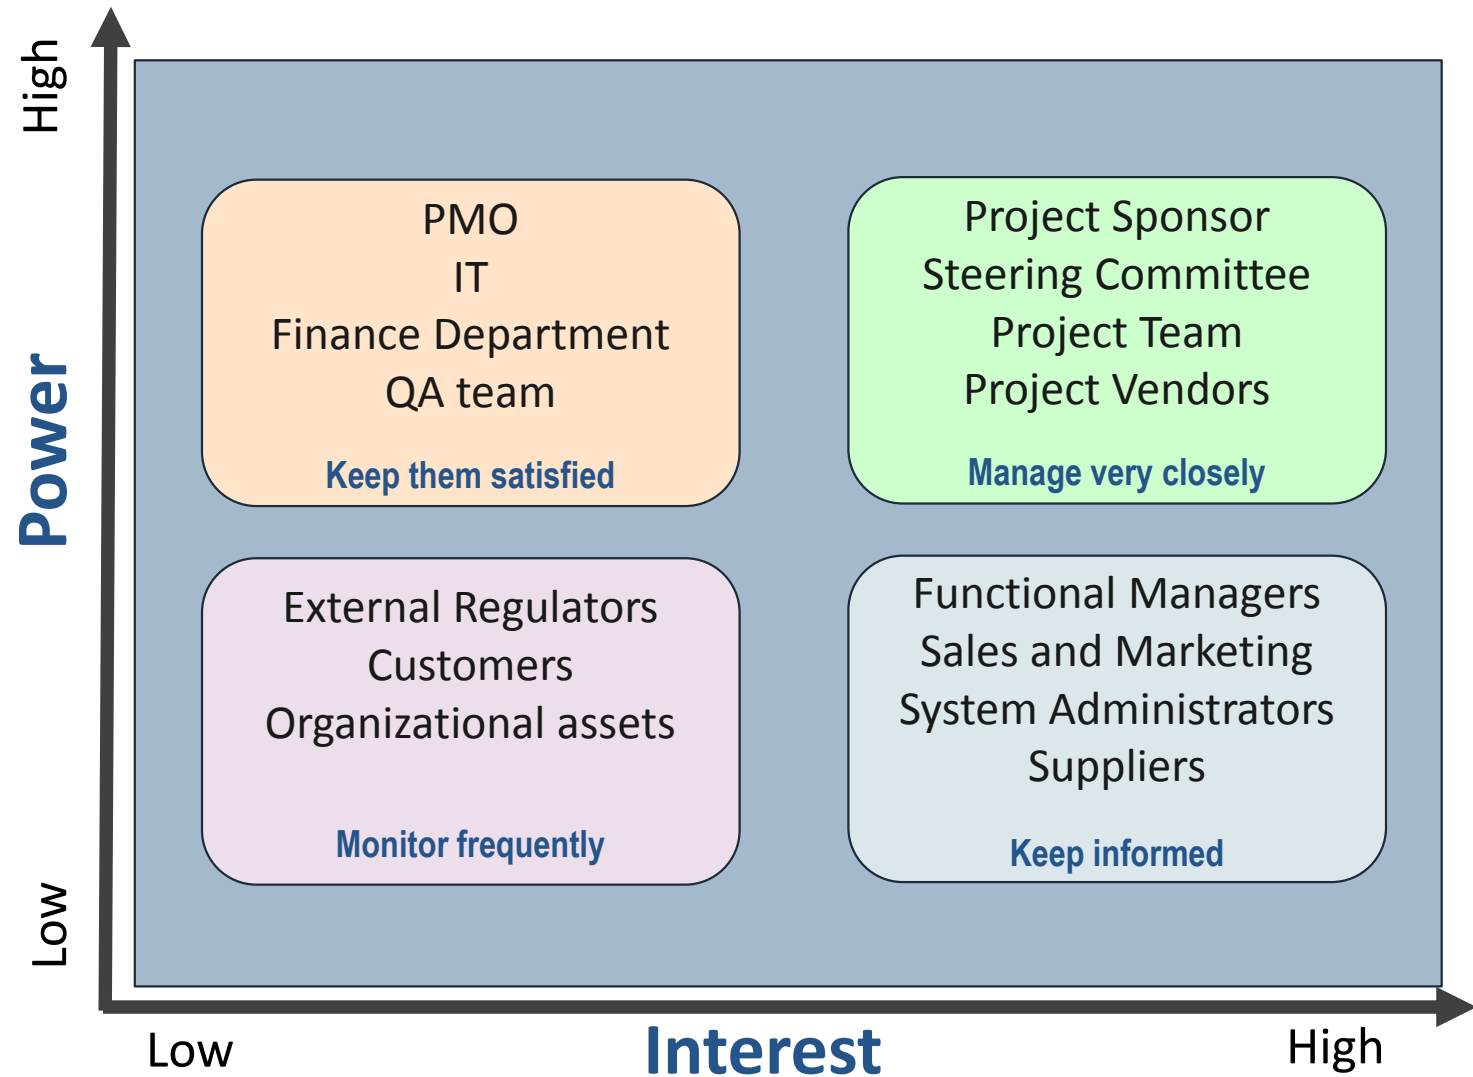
High

Power

Low

PMO
IT
Finance Department
QA team

Keep them satisfied

Project Sponsor
Steering Committee
Project Team
Project Vendors

Manage very closely

External Regulators
Customers
Organizational assets

Monitor frequently

Functional Managers
Sales and Marketing
System Administrators
Suppliers

Keep informed

Low

Interest

High